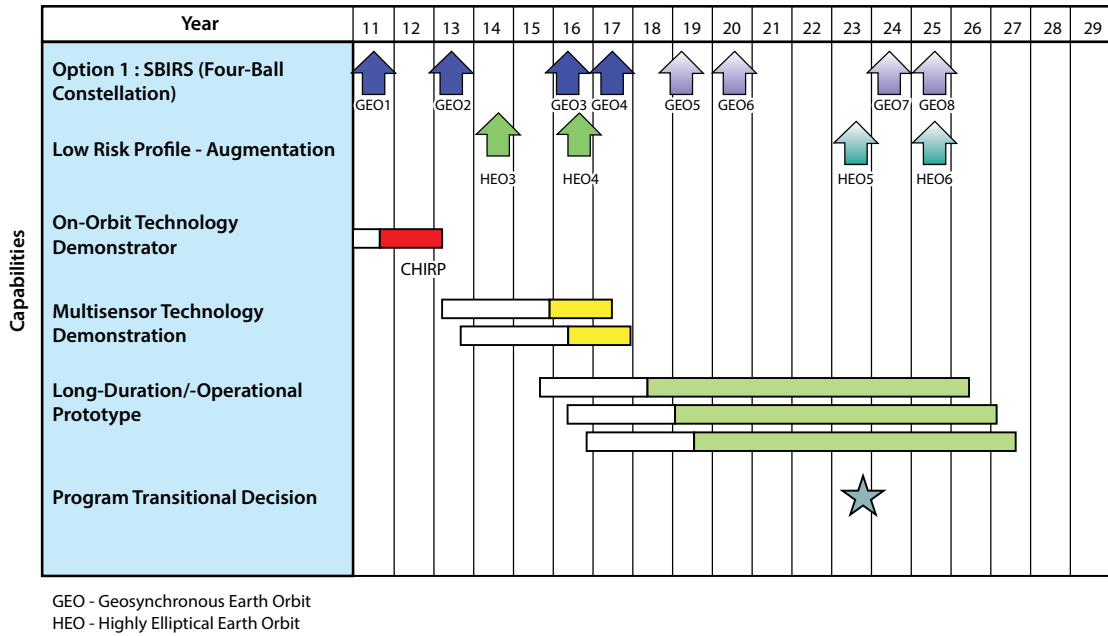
| Year | 11 | 12 | 13 | 14 | 15 | 16 | 17 | 18 | 19 | 20 | 21 | 22 | 23 | 24 | 25 | 26 | 27 | 28 | 29 |
|---|---|---|---|---|---|---|---|---|---|---|---|---|---|---|---|---|---|---|---|

Capabilities

Option 1 : SBIRS (Four-Ball Constellation)

GEO1 GEO2 GEO3 GEO4 GEO5 GEO6 GEO7 GEO8

Low Risk Profile - Augmentation

HEO3 HEO4 HEO5 HEO6

On-Orbit Technology Demonstrator

CHIRP

Multisensor Technology Demonstration

Long-Duration/-Operational Prototype

Program Transitional Decision

GEO - Geosynchronous Earth Orbit
HEO - Highly Elliptical Earth Orbit